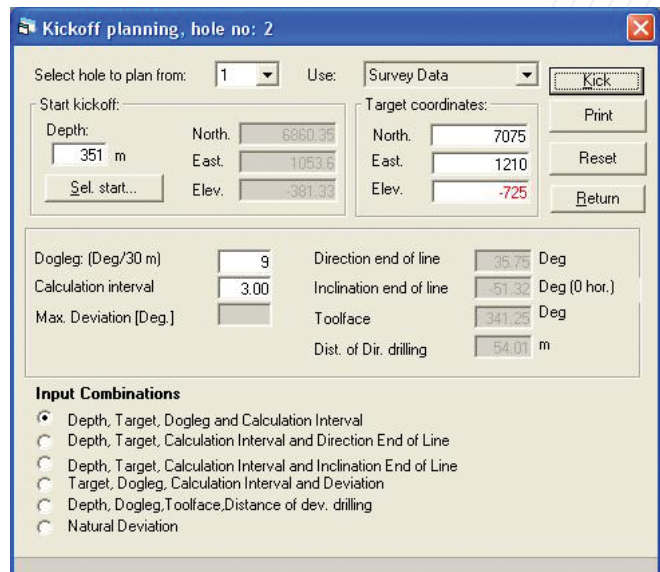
Kickoff planning, hole no: 2

Select hole to plan from: 1
Use: Survey Data

Kick
Print
Reset
Return

Start kickoff:
Depth:
351 m
Sel. start...
North. 6860.35
East. 1053.6
Elev. -381.33

Target coordinates:
North. 7075
East. 1210
Elev. -725

Dogleg: (Deg/30 m) 9
Calculation interval 3.00
Max. Deviation [Deg.]

Direction end of line 35.75 Deg
Inclination end of line -51.32 Deg (0 hor.)
Toolface 341.25 Deg
Dist. of Dir. drilling 54.01 m

Input Combinations
Depth, Target, Dogleg and Calculation Interval
Depth, Target, Calculation Interval and Direction End of Line
Depth, Target, Calculation Interval and Inclination End of Line
Target, Dogleg, Calculation Interval and Deviation
Depth, Dogleg,Toolface,Distance of dev. drilling
Natural Deviation